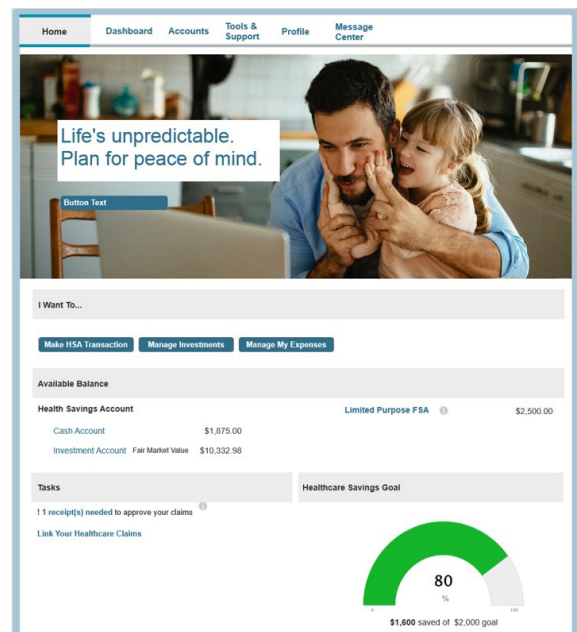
Home
Dashboard
Accounts
Tools & Support
Profile
Message Center

Life's unpredictable. Plan for peace of mind.

Button Text

I Want To...

Make HSA Transaction
Manage Investments
Manage My Expenses

Available Balance

Health Savings Account
Cash Account $1,875.00
Investment Account Fair Market Value $10,332.98

Limited Purpose FSA $2,500.00

Tasks
! 1 receipt(s) needed to approve your claims
Link Your Healthcare Claims

Healthcare Savings Goal
80
%
0
100
$1,600 saved of $2,000 goal